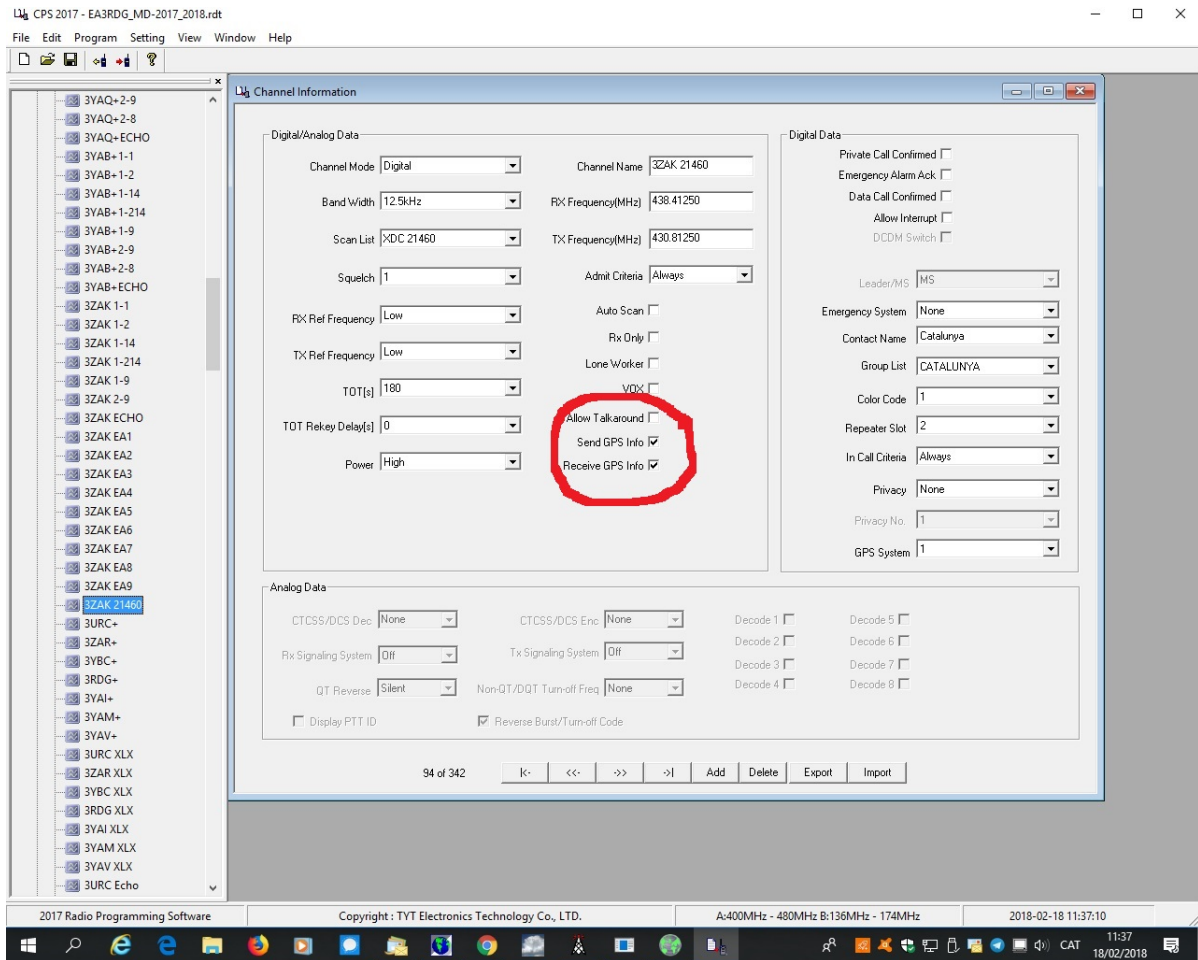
CPS 2017 - EA3RDG_MD-2017_2018.rdt

File Edit Program Setting View Window Help

3YAQ+2-9
3YAQ+2-8
3YAQ+ECHO
3YAB+1-1
3YAB+1-2
3YAB+1-14
3YAB+1-214
3YAB+1-9
3YAB+2-9
3YAB+2-8
3YAB+ECHO
3ZAK 1-1
3ZAK 1-2
3ZAK 1-14
3ZAK 1-214
3ZAK 1-9
3ZAK 2-9
3ZAK ECHO
3ZAK EA1
3ZAK EA2
3ZAK EA3
3ZAK EA4
3ZAK EA5
3ZAK EA6
3ZAK EA7
3ZAK EA8
3ZAK EA9
3ZAK 21460
3URC+
3ZAR+
3YBC+
3RDG+
3YAI+
3YAM+
3YAV+
3URC XLX
3ZAR XLX
3YBC XLX
3RDG XLX
3YAI XLX
3YAM XLX
3YAV XLX
3URC Echo

Channel Information

Digital/Analog Data

Channel Mode Digital
Band Width 12.5kHz
Scan List XDC 21460
Squelch 1
RX Ref Frequency Low
TX Ref Frequency Low
TOT[s] 180
TOT Rekey Delay[s] 0
Power High

Channel Name 3ZAK 21460
RX Frequency(MHz) 438.41250
TX Frequency(MHz) 430.81250
Admit Criteria Always
Auto Scan
Rx Only
Lone Worker
VOX
Allow Talkaround
Send GPS Info
Receive GPS Info

Digital Data
Private Call Confirmed
Emergency Alarm Ack
Data Call Confirmed
Allow Interrupt
DCDM Switch
Leader/MS MS
Emergency System None
Contact Name Catalunya
Group List CATALUNYA
Color Code 1
Repeater Slot 2
In Call Criteria Always
Privacy None
Privacy No. 1
GPS System 1

Analog Data
CTCSS/DCS Dec None
Rx Signaling System Off
QT Reverse Silent
Display PTT ID
CTCSS/DCS Enc None
Tx Signaling System Off
Non-QT/DQT Turn-off Freq None
Reverse Burst/Turn-off Code
Decode 1
Decode 2
Decode 3
Decode 4
Decode 5
Decode 6
Decode 7
Decode 8

94 of 342 |< << >> >| Add Delete Export Import

2017 Radio Programming Software
Copyright : TYT Electronics Technology Co., LTD.
A:400MHz - 480MHz B:136MHz - 174MHz
2018-02-18 11:37:10

CAT 11:37 18/02/2018